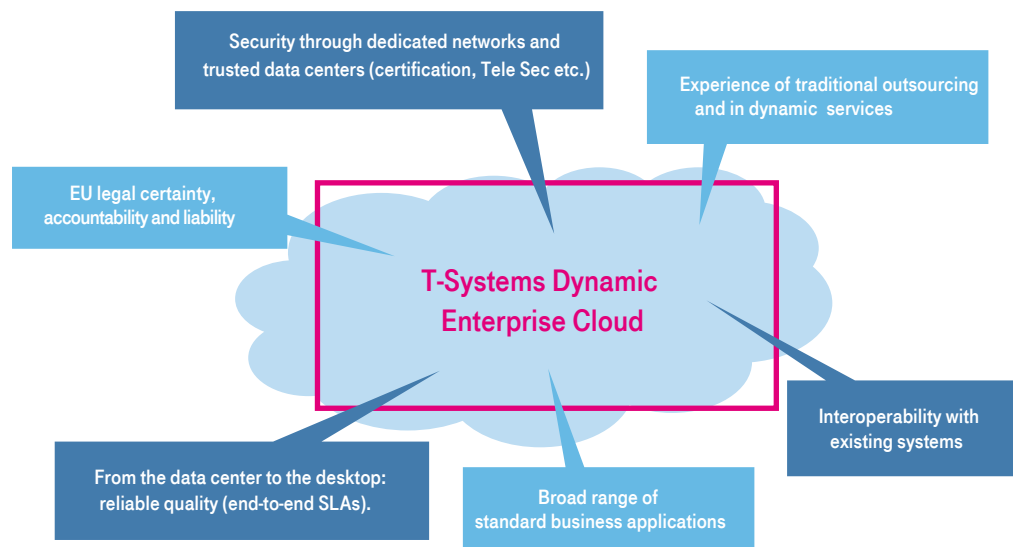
Security through dedicated networks and trusted data centers (certification, Tele Sec etc.)

Experience of traditional outsourcing and in dynamic services

EU legal certainty, accountability and liability

T-Systems Dynamic Enterprise Cloud

Interoperability with existing systems

From the data center to the desktop: reliable quality (end-to-end SLAs).

Broad range of standard business applications